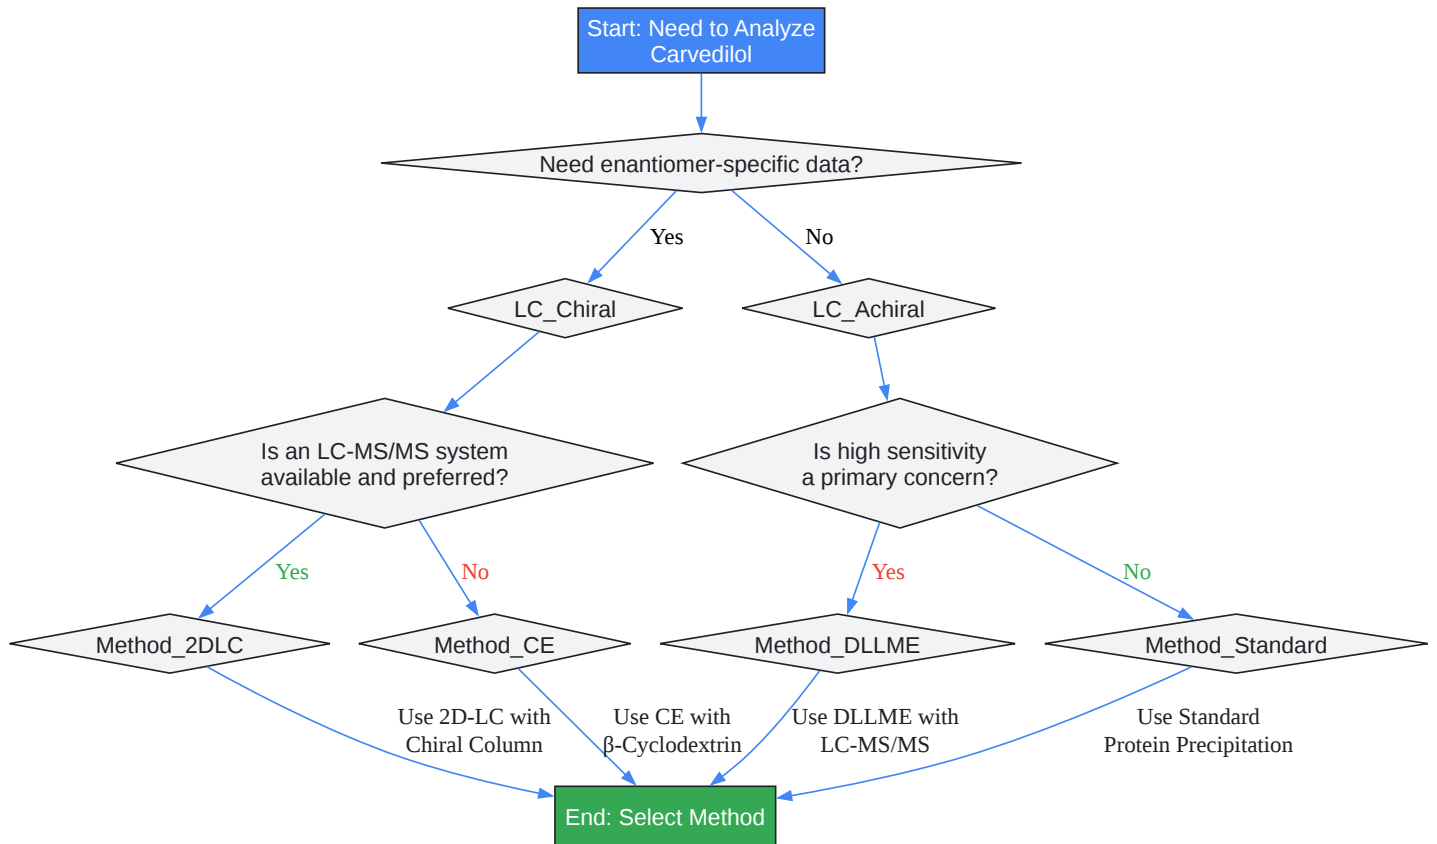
Start: Need to Analyze Carvedilol

Need enantiomer-specific data?

Yes

No

LC_Chiral

LC_Achiral

Is an LC-MS/MS system available and preferred?

Is high sensitivity a primary concern?

Yes

No

Yes

No

Method_2DLC

Method_CE

Method_DLLME

Method_Standard

Use 2D-LC with Chiral Column

Use CE with β-Cyclodextrin

Use DLLME with LC-MS/MS

Use Standard Protein Precipitation

End: Select Method